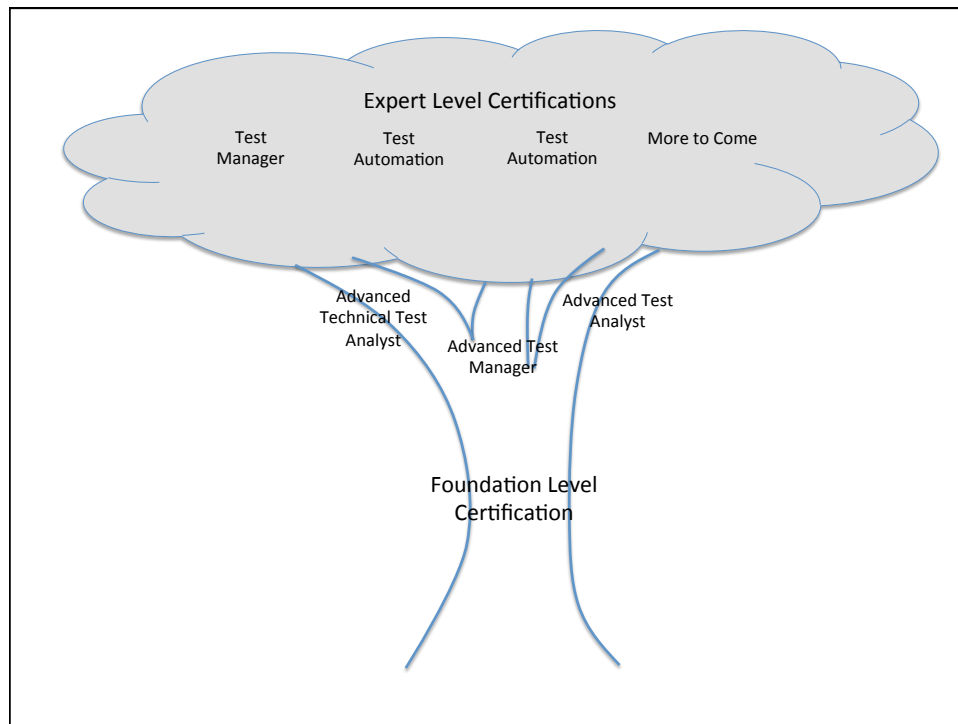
Expert Level Certifications

Test Manager

Test Automation

Test Automation

More to Come

Advanced Technical Test Analyst

Advanced Test Manager

Advanced Test Analyst

Foundation Level Certification